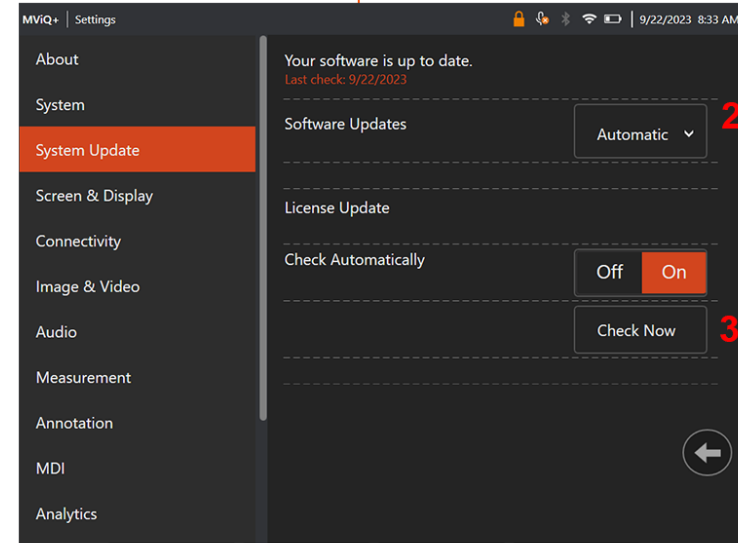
MViQ+ | Settings

9/22/2023 8:33 AM

About

System

System Update

Screen & Display

Connectivity

Image & Video

Audio

Measurement

Annotation

MDI

Analytics

Your software is up to date.
Last check: 9/22/2023

Software Updates

Automatic

2

License Update

Check Automatically

Off On

Check Now

3